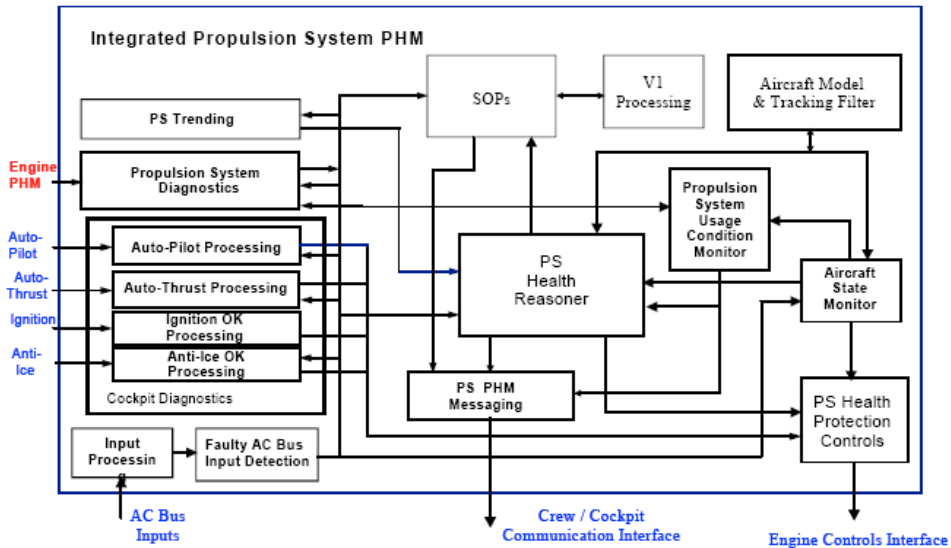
Integrated Propulsion System PHM

PS Trending

SOPs

V1 Processing

Aircraft Model & Tracking Filter

Engine PHM

Propulsion System Diagnostics

Propulsion System Usage Condition Monitor

Auto-Pilot

Auto-Pilot Processing

PS Health Reasoner

Aircraft State Monitor

Auto-Thrust

Auto-Thrust Processing

Ignition

Ignition OK Processing

Anti-Ice

Anti-Ice OK Processing

PS PHM Messaging

Cockpit Diagnostics

PS Health Protection Controls

Input Processin g

Faulty AC Bus Input Detection

AC Bus Inputs

Crew / Cockpit Communication Interface

Engine Controls Interface